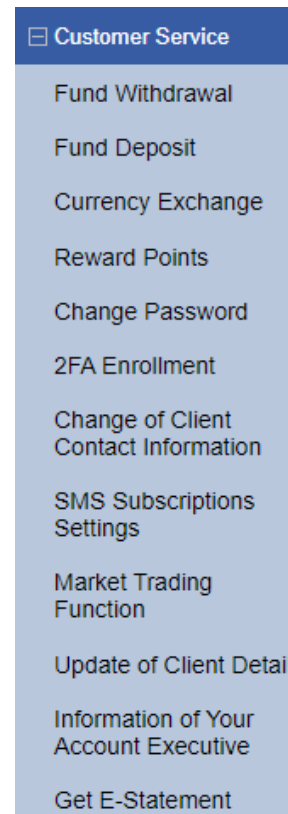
⊟ Customer Service

Fund Withdrawal

Fund Deposit

Currency Exchange

Reward Points

Change Password

2FA Enrollment

Change of Client Contact Information

SMS Subscriptions Settings

Market Trading Function

Update of Client Detai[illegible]

Information of Your Account Executive

Get E-Statement